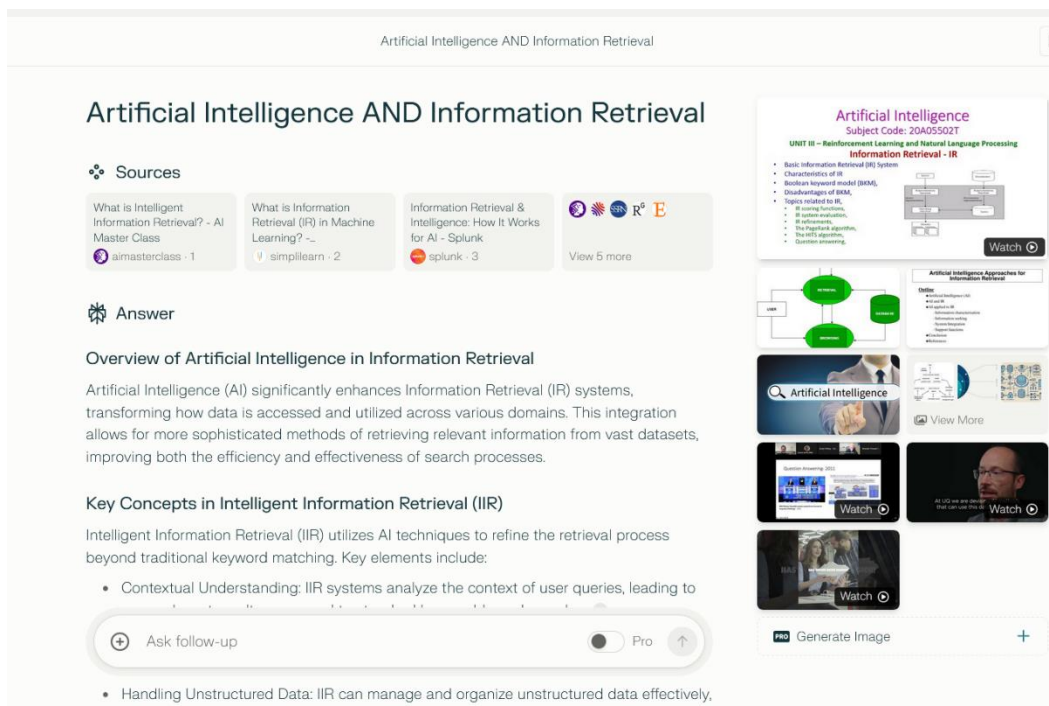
Artificial Intelligence AND Information Retrieval

Artificial Intelligence AND Information Retrieval

Sources

What is Intelligent Information Retrieval? - AI Master Class
aimasterclass · 1

What is Information Retrieval (IR) in Machine Learning? -...
simplilearn · 2

Information Retrieval & Intelligence: How It Works for AI - Splunk
splunk · 3

View 5 more

Answer

Overview of Artificial Intelligence in Information Retrieval

Artificial Intelligence (AI) significantly enhances Information Retrieval (IR) systems, transforming how data is accessed and utilized across various domains. This integration allows for more sophisticated methods of retrieving relevant information from vast datasets, improving both the efficiency and effectiveness of search processes.

Key Concepts in Intelligent Information Retrieval (IIR)

Intelligent Information Retrieval (IIR) utilizes AI techniques to refine the retrieval process beyond traditional keyword matching. Key elements include:

• Contextual Understanding: IIR systems analyze the context of user queries, leading to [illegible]

Ask follow-up

Pro

• Handling Unstructured Data: IIR can manage and organize unstructured data effectively,

Artificial Intelligence
Subject Code: 20A05502T
UNIT III – Reinforcement Learning and Natural Language Processing
Information Retrieval - IR
• Basic Information Retrieval (IR) System
• Characteristics of IR
• Boolean keyword model (BKM),
• Disadvantages of BKM,
• IR refinements,
• Topics related to IR,
• IR scoring functions,
• IR system evaluation,
• IR refinements,
• The PageRank algorithm,
• The HITS algorithm,
• Question answering.

Watch

Artificial Intelligence Approaches for Information Retrieval

Artificial Intelligence

View More

Question Answering: 2011

Watch

Watch

Watch

Generate Image